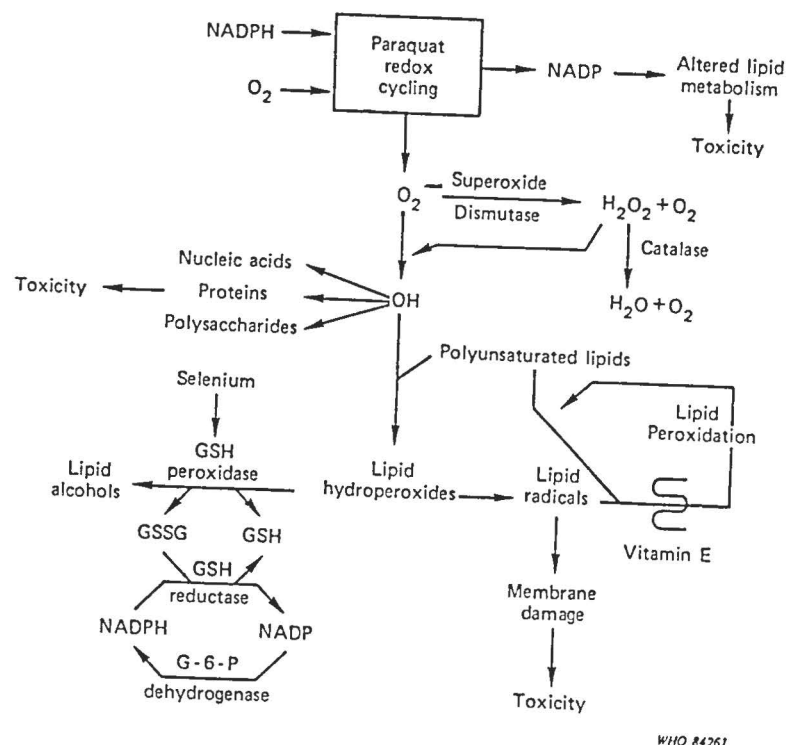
NADPH

$O_2$

Paraquat redox cycling

NADP

Altered lipid metabolism

Toxicity

$O_2$

Superoxide

Dismutase

$H_2O_2 + O_2$

Catalase

$H_2O + O_2$

Toxicity

Nucleic acids

Proteins

Polysaccharides

OH

Polyunsaturated lipids

Selenium

GSH peroxidase

Lipid alcohols

GSSG

GSH

GSH reductase

NADPH

NADP

G-6-P dehydrogenase

Lipid hydroperoxides

Lipid radicals

Lipid Peroxidation

Vitamin E

Membrane damage

Toxicity

WHO 84261